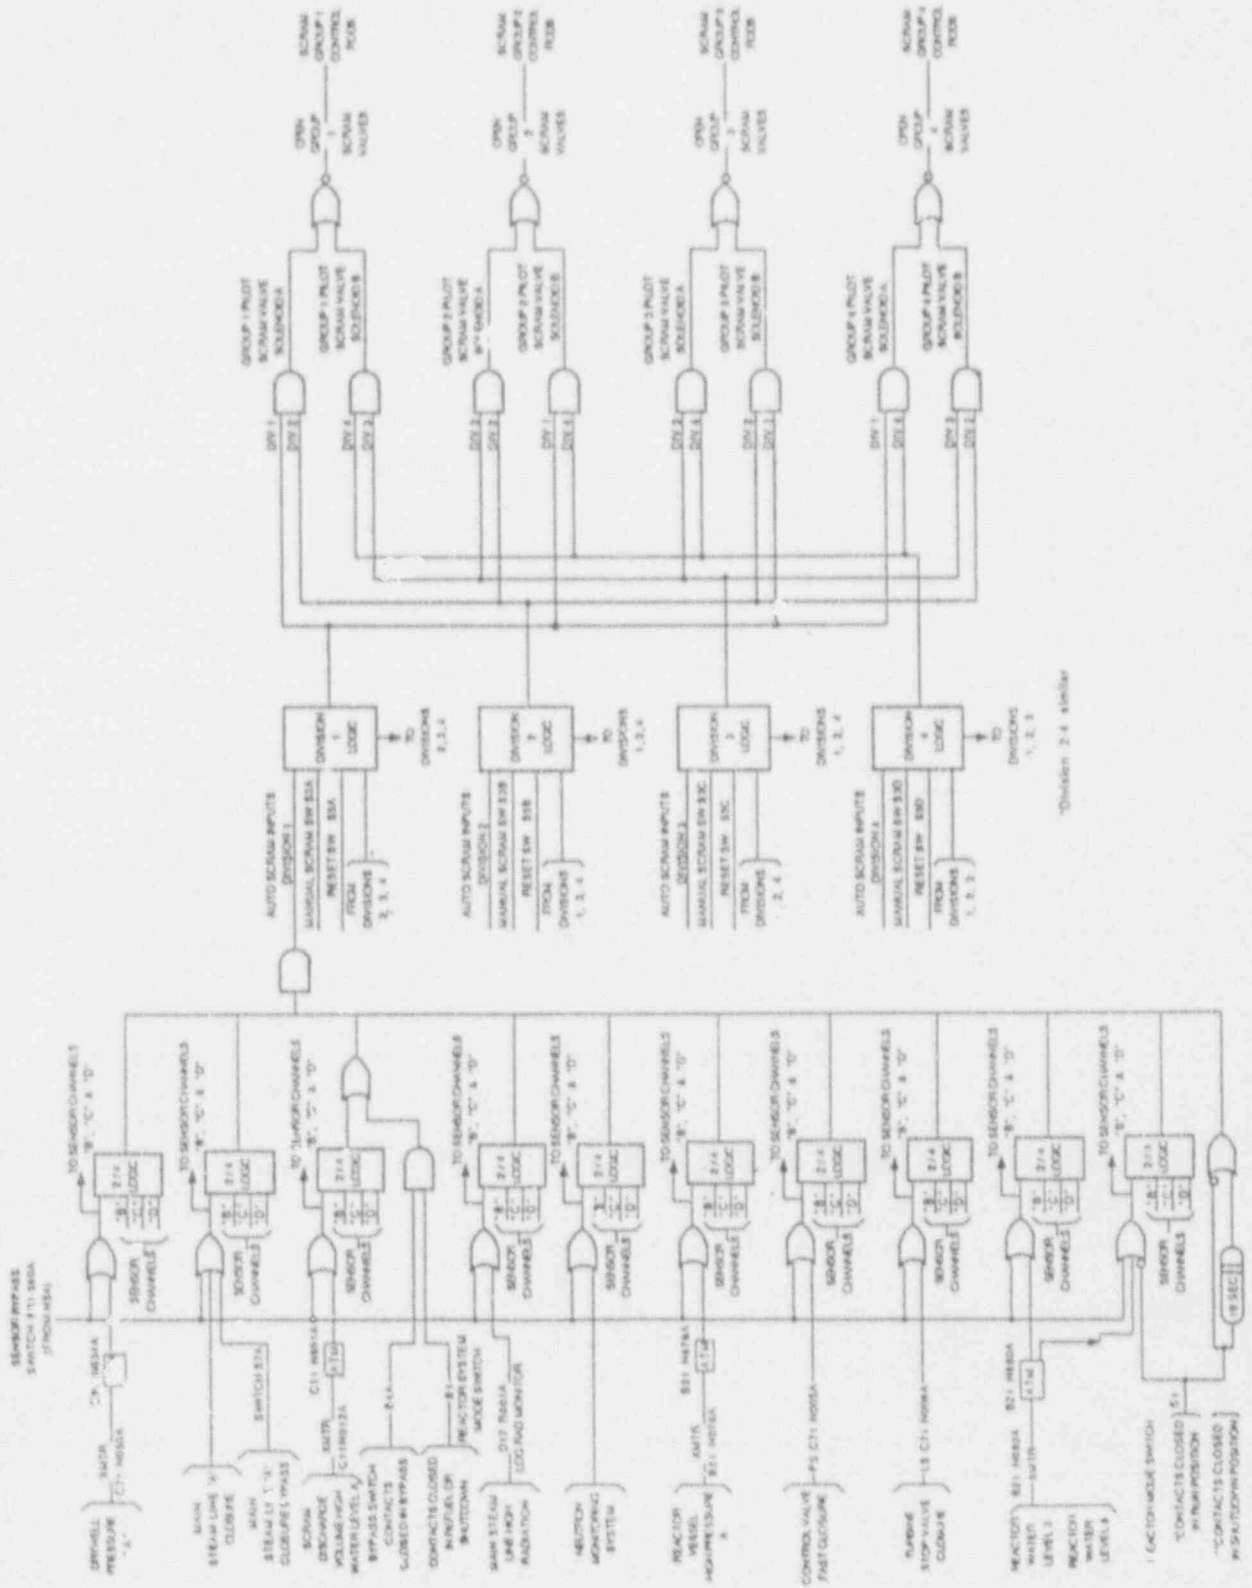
SENSOR BYPASS SWITCH (C71-S6A) (TYPICAL)

DRYWELL PRESSURE "A"

C71-N050A

MAIN STEAM LINE "A" CLOSURE

MAIN STEAM LT "A" CLOSURE BYPASS

SWITCH S7A

SCRAM DISCHARGE VOLUME HIGH WATER LEVEL A

C11-N013A

BYPASS SWITCH CONTACTS CLOSED IN BYPASS

CONTACTS CLOSED IN REFUEL OR SHUTDOWN

REACTOR SYSTEM MODE SWITCH

MAIN STEAM LINE HIGH RADIATION

D17-N491A LOG RAD MONITOR

NEUTRON MONITORING SYSTEM

REACTOR VESSEL HIGH PRESSURE A

B21-N078A

CONTROL VALVE FAST CLOSURE

PS C71-N005A

TURBINE STOP VALVE CLOSURE

LS C71-N006A

REACTOR WATER LEVEL 3

B21-N080A

REACTOR WATER LEVEL 8

REACTOR MODE SWITCH

CONTACTS CLOSED IN RUN POSITION

CONTACTS CLOSED IN SHUTDOWN POSITION

10 SEC

SENSOR CHANNELS

"B" "C" "D" 2/4 LOGIC

TO SENSOR CHANNELS "B", "C", & "D"

AUTO SCRAM INPUTS DIVISION 1

MANUAL SCRAM SW S3A

RESET SW S5A

FROM DIVISIONS 2, 3, 4

DIVISION 1 LOGIC

TO DIVISIONS 2, 3, 4

AUTO SCRAM INPUTS DIVISION 2

MANUAL SCRAM SW S3B

RESET SW S5B

FROM DIVISIONS 1, 3, 4

DIVISION 2 LOGIC

TO DIVISIONS 1, 3, 4

AUTO SCRAM INPUTS DIVISION 3

MANUAL SCRAM SW S3C

RESET SW S5C

FROM DIVISIONS 1, 2, 4

DIVISION 3 LOGIC

TO DIVISIONS 1, 2, 4

AUTO SCRAM INPUTS DIVISION 4

MANUAL SCRAM SW S3D

RESET SW S5D

FROM DIVISIONS 1, 2, 3

DIVISION 4 LOGIC

TO DIVISIONS 1, 2, 3

*Division 2-4 similar

DIV 1 DIV 3 DIV 4 DIV 2

GROUP 1 PILOT SCRAM VALVE SOLENOID A

GROUP 1 PILOT SCRAM VALVE SOLENOID B

OPEN GROUP 1 SCRAM VALVES

SCRAM GROUP 1 CONTROL RODS

GROUP 2 PILOT SCRAM VALVE SOLENOID A

GROUP 2 PILOT SCRAM VALVE SOLENOID B

OPEN GROUP 2 SCRAM VALVES

SCRAM GROUP 2 CONTROL RODS

GROUP 3 PILOT SCRAM VALVE SOLENOID A

GROUP 3 PILOT SCRAM VALVE SOLENOID B

OPEN GROUP 3 SCRAM VALVES

SCRAM GROUP 3 CONTROL RODS

GROUP 4 PILOT SCRAM VALVE SOLENOID A

GROUP 4 PILOT SCRAM VALVE SOLENOID B

OPEN GROUP 4 SCRAM VALVES

SCRAM GROUP 4 CONTROL RODS